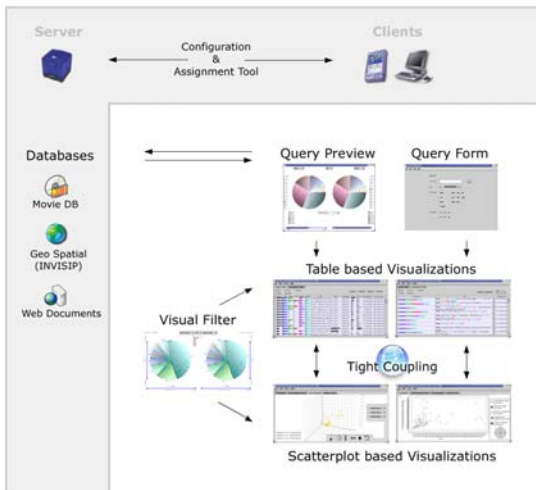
Server

Configuration
&
Assignment Tool

Clients

Databases

Movie DB

Geo Spatial
(INVISIP)

Web Documents

Query Preview

Query Form

Table based Visualizations

Visual Filter

Tight Coupling

Scatterplot based Visualizations